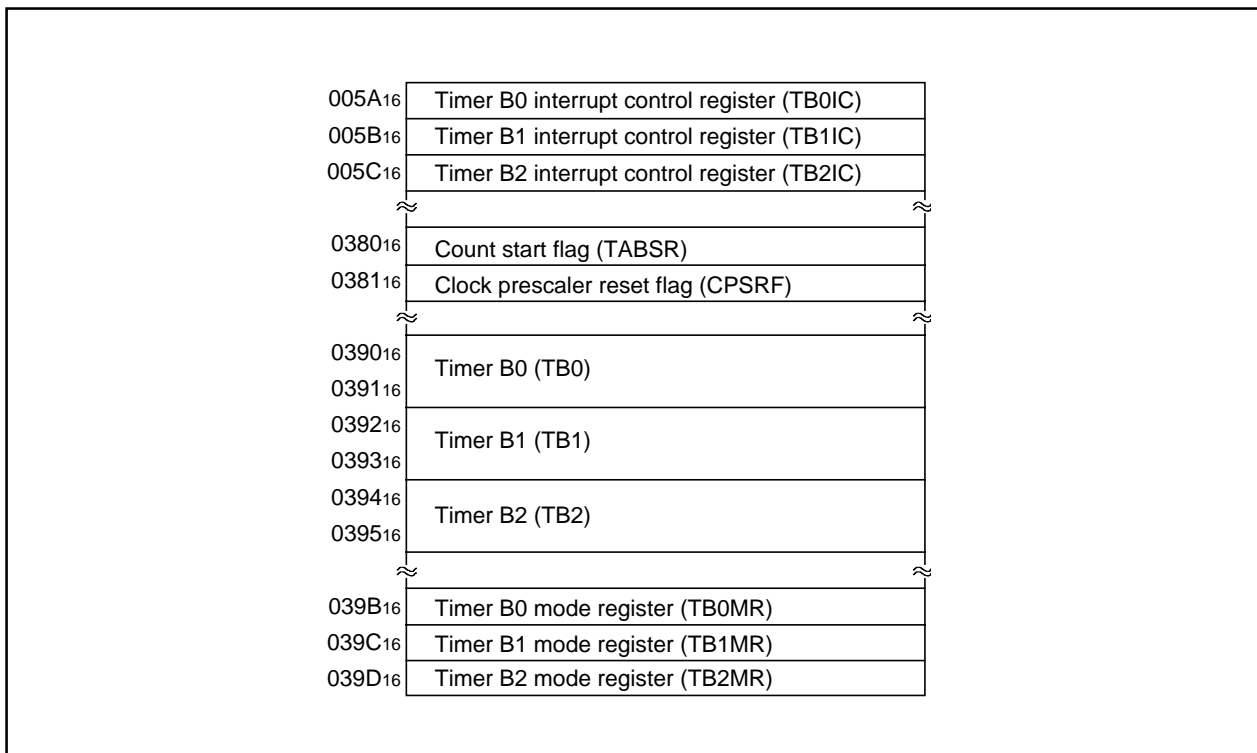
| | |
|---|---|
| $005A_{16}$ | Timer B0 interrupt control register (TB0IC) |
| $005B_{16}$ | Timer B1 interrupt control register (TB1IC) |
| $005C_{16}$ | Timer B2 interrupt control register (TB2IC) |
| ≈ | ≈ |
| $0380_{16}$ | Count start flag (TABSR) |
| $0381_{16}$ | Clock prescaler reset flag (CPSRF) |
| ≈ | ≈ |
| $0390_{16}$ $0391_{16}$ | Timer B0 (TB0) |
| $0392_{16}$ $0393_{16}$ | Timer B1 (TB1) |
| $0394_{16}$ $0395_{16}$ | Timer B2 (TB2) |
| ≈ | ≈ |
| $039B_{16}$ | Timer B0 mode register (TB0MR) |
| $039C_{16}$ | Timer B1 mode register (TB1MR) |
| $039D_{16}$ | Timer B2 mode register (TB2MR) |